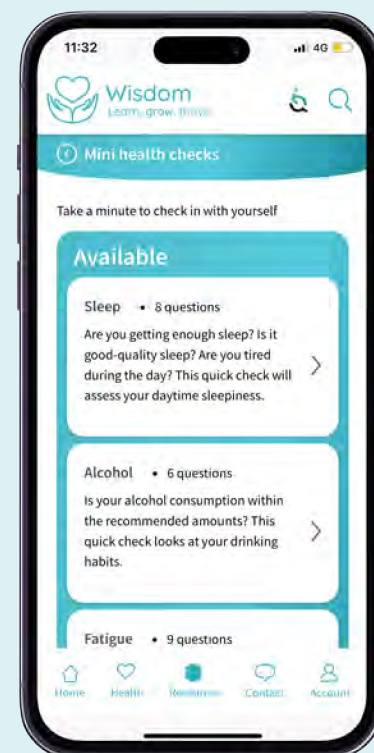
11:32
4G

Wisdom
Learn. grow. thrive.

Mini health checks

Take a minute to check in with yourself

Available

Sleep • 8 questions
Are you getting enough sleep? Is it good-quality sleep? Are you tired during the day? This quick check will assess your daytime sleepiness.

Alcohol • 6 questions
Is your alcohol consumption within the recommended amounts? This quick check looks at your drinking habits.

Fatigue • 9 questions

Home Health Resources Contact Account